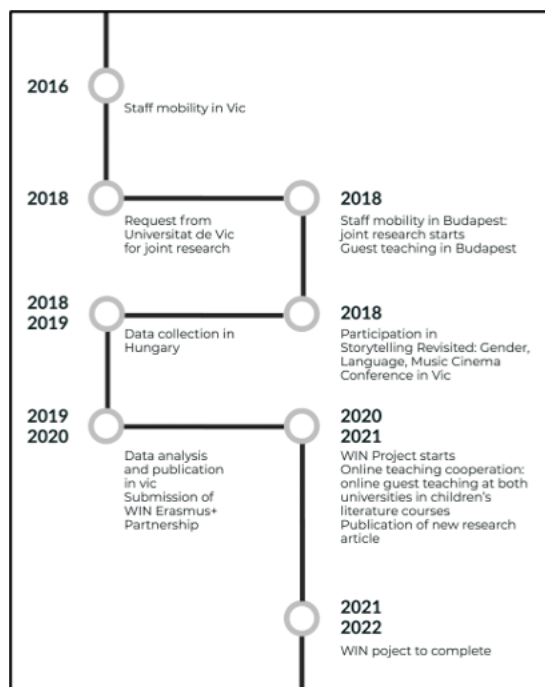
2016
Staff mobility in Vic

2018
Request from Universitat de Vic for joint research

2018
Staff mobility in Budapest: joint research starts
Guest teaching in Budapest

2018
2019
Data collection in Hungary

2018
Participation in Storytelling Revisited: Gender, Language, Music Cinema Conference in Vic

2019
2020
Data analysis and publication in vic
Submission of WIN Erasmus+ Partnership

2020
2021
WIN Project starts
Online teaching cooperation: online guest teaching at both universities in children's literature courses
Publication of new research article

2021
2022
WIN poject to complete